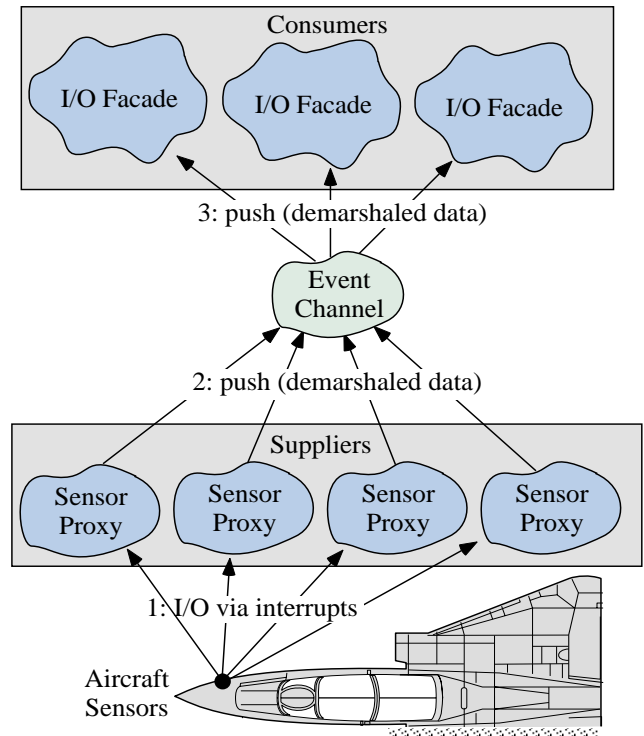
Consumers

I/O Facade

I/O Facade

I/O Facade

3: push (demarshaled data)

Event Channel

2: push (demarshaled data)

Suppliers

Sensor Proxy

Sensor Proxy

Sensor Proxy

Sensor Proxy

1: I/O via interrupts

Aircraft Sensors